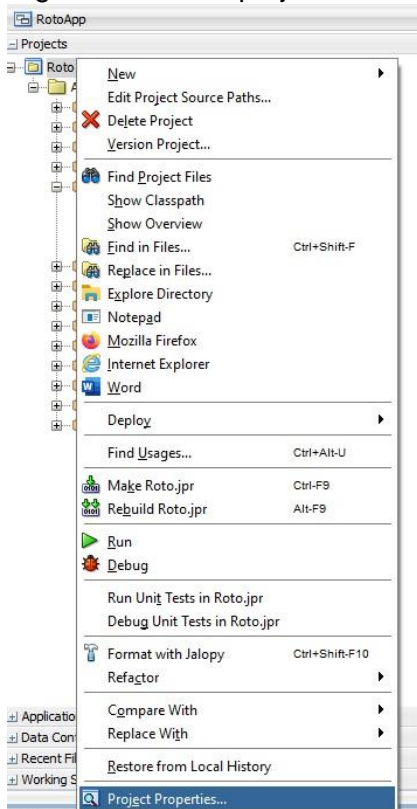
RotoApp
Projects
Roto
New
Edit Project Source Paths...
Delete Project
Version Project...
Find Project Files
Show Classpath
Show Overview
Find in Files... Ctrl+Shift-F
Replace in Files...
Explore Directory
Notepad
Mozilla Firefox
Internet Explorer
Word
Deploy
Find Usages... Ctrl+Alt-U
Make Roto.jpr Ctrl-F9
Rebuild Roto.jpr Alt-F9
Run
Debug
Run Unit Tests in Roto.jpr
Debug Unit Tests in Roto.jpr
Format with Jalopy Ctrl+Shift-F10
Refactor
Compare With
Replace With
Restore from Local History
Project Properties...
Applicatio
Data Con
Recent Fi
Working S